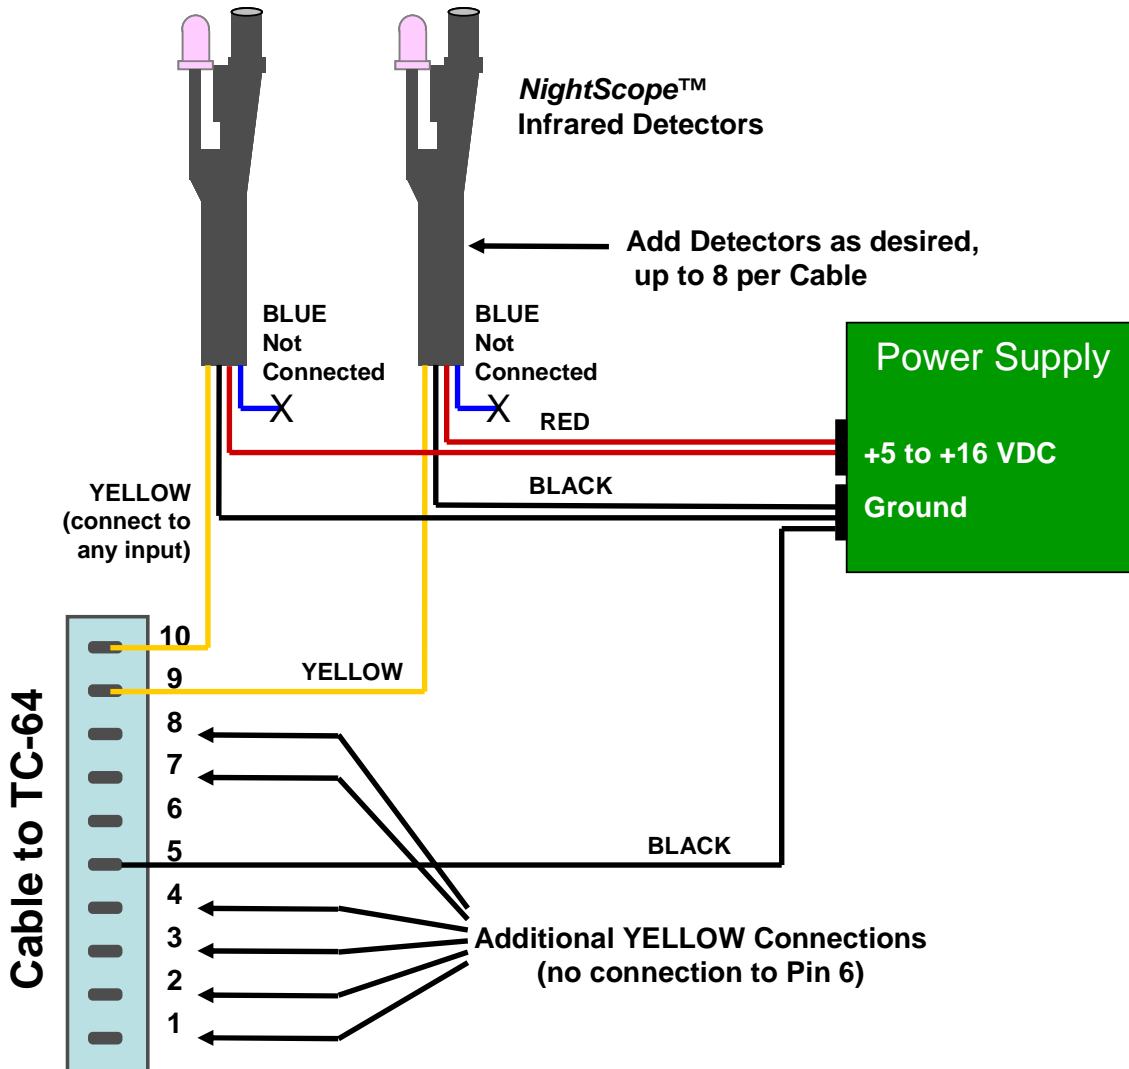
NightScope™
Infrared Detectors

Add Detectors as desired, up to 8 per Cable

BLUE
Not
Connected

BLUE
Not
Connected

RED

Power Supply

+5 to +16 VDC

BLACK

Ground

YELLOW
(connect to
any input)

10
9
YELLOW
8
7
6
5
BLACK
4
3
2
1

Cable to TC-64

Additional YELLOW Connections
(no connection to Pin 6)